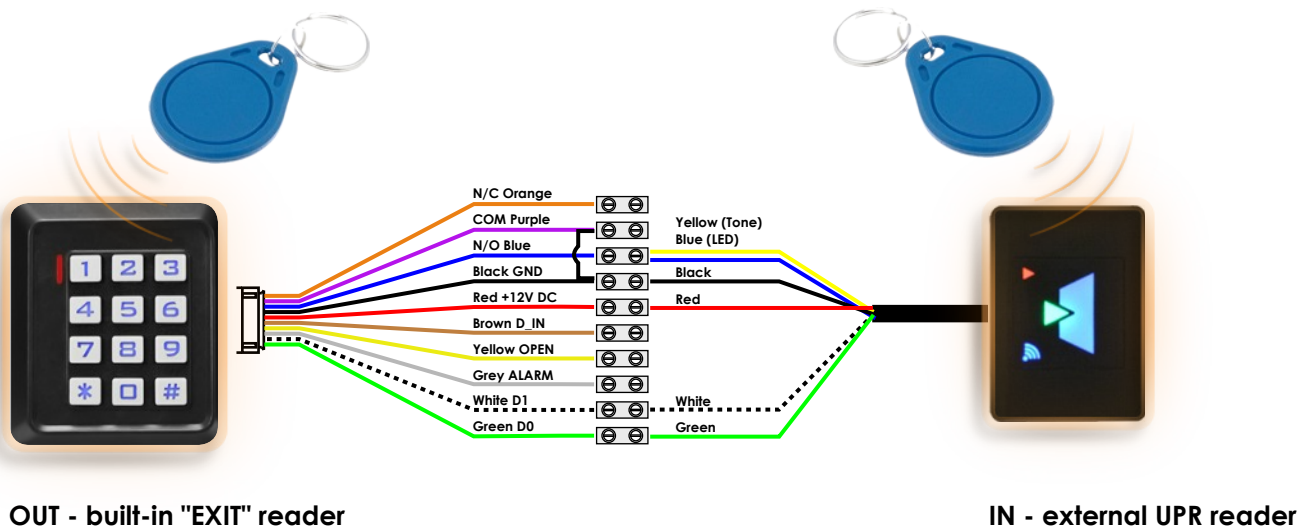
1 2 3
4 5 6
7 8 9
* 0 #

N/C Orange
COM Purple
N/O Blue
Black GND
Red +12V DC
Brown D_IN
Yellow OPEN
Grey ALARM
White D1
Green D0

Yellow (Tone)
Blue (LED)
Black
Red
White
Green

OUT - built-in "EXIT" reader

IN - external UPR reader